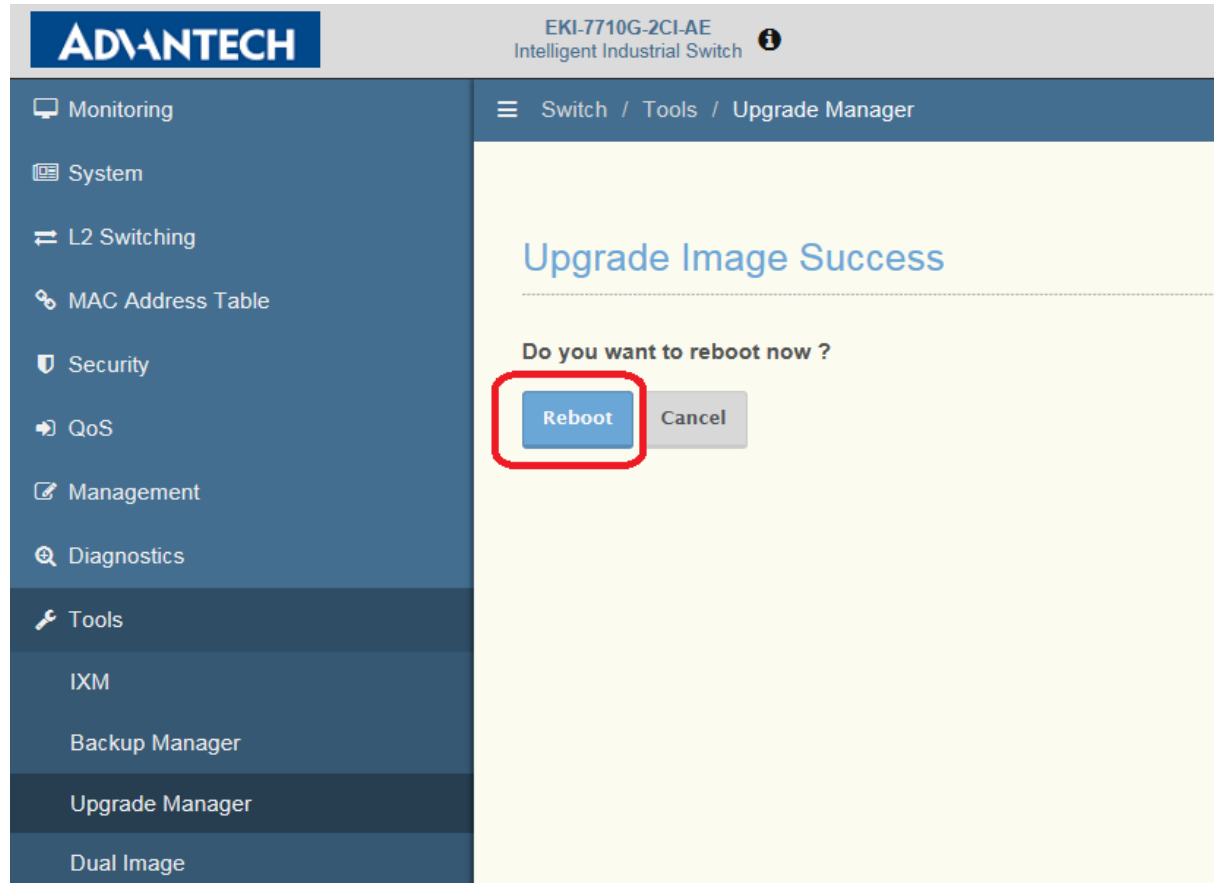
ADVANTECH

EKI-7710G-2CI-AE
Intelligent Industrial Switch

Monitoring
System
L2 Switching
MAC Address Table
Security
QoS
Management
Diagnostics
Tools
IXM
Backup Manager
Upgrade Manager
Dual Image

Switch / Tools / Upgrade Manager

Upgrade Image Success

Do you want to reboot now ?

Reboot Cancel